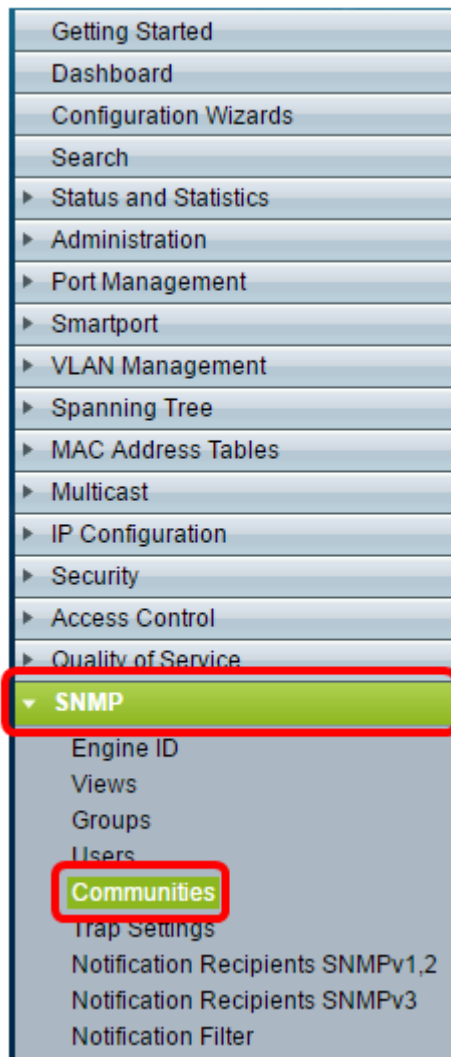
Getting Started
Dashboard
Configuration Wizards
Search
Status and Statistics
Administration
Port Management
Smartport
VLAN Management
Spanning Tree
MAC Address Tables
Multicast
IP Configuration
Security
Access Control
Quality of Service
SNMP
Engine ID
Views
Groups
Users
Communities
Trap Settings
Notification Recipients SNMPv1,2
Notification Recipients SNMPv3
Notification Filter